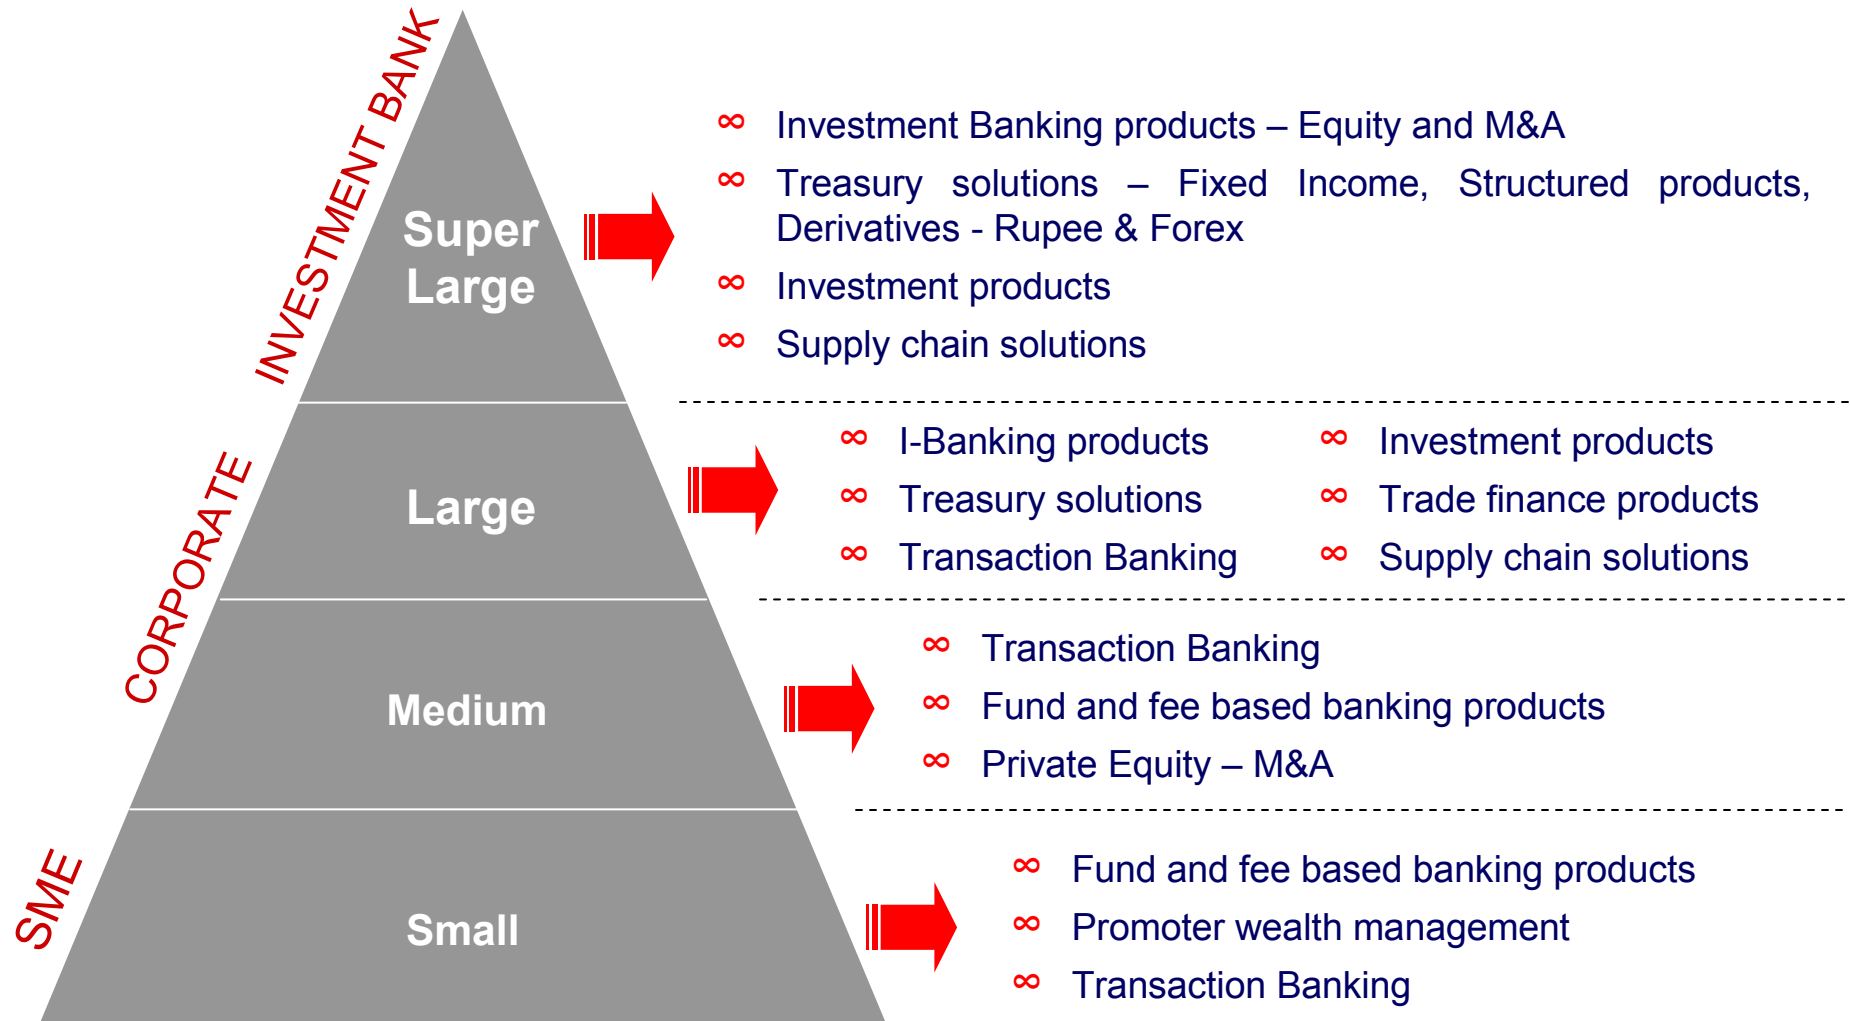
INVESTMENT BANK
CORPORATE
SME

Super Large

Large

Medium

Small

∞ Investment Banking products – Equity and M&A
∞ Treasury solutions – Fixed Income, Structured products, Derivatives - Rupee & Forex
∞ Investment products
∞ Supply chain solutions

∞ I-Banking products
∞ Treasury solutions
∞ Transaction Banking
∞ Investment products
∞ Trade finance products
∞ Supply chain solutions

∞ Transaction Banking
∞ Fund and fee based banking products
∞ Private Equity – M&A

∞ Fund and fee based banking products
∞ Promoter wealth management
∞ Transaction Banking